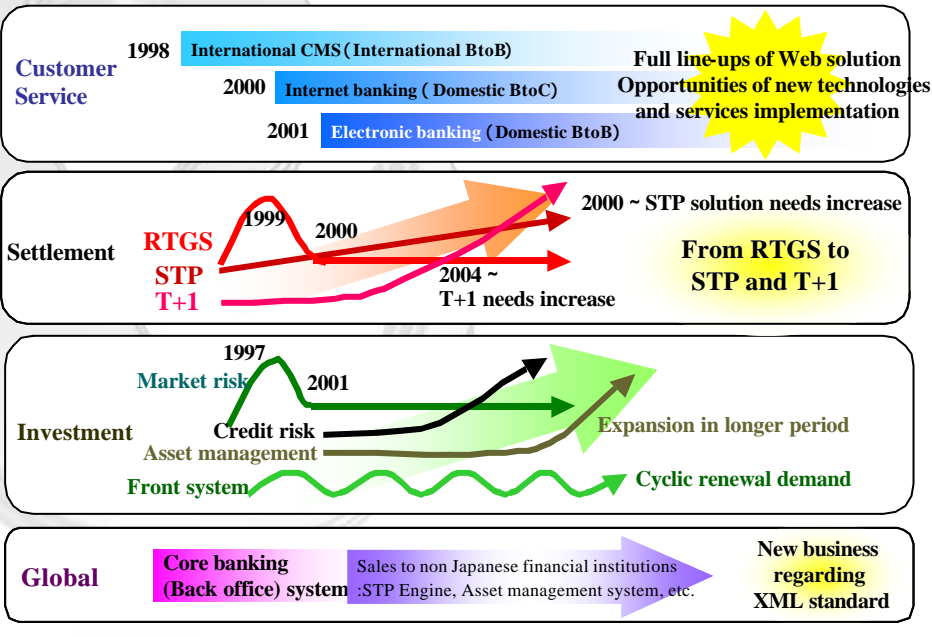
Customer Service

1998 International CMS（International BtoB)

2000 Internet banking ( Domestic BtoC)

2001 Electronic banking (Domestic BtoB)

Full line-ups of Web solution Opportunities of new technologies and services implementation

Settlement

RTGS

STP

T+1

1999

2000

2000 ~ STP solution needs increase

2004 ~ T+1 needs increase

From RTGS to STP and T+1

Investment

1997

Market risk

2001

Credit risk

Asset management

Front system

Expansion in longer period

Cyclic renewal demand

Global

Core banking (Back office) system

Sales to non Japanese financial institutions :STP Engine, Asset management system, etc.

New business regarding XML standard